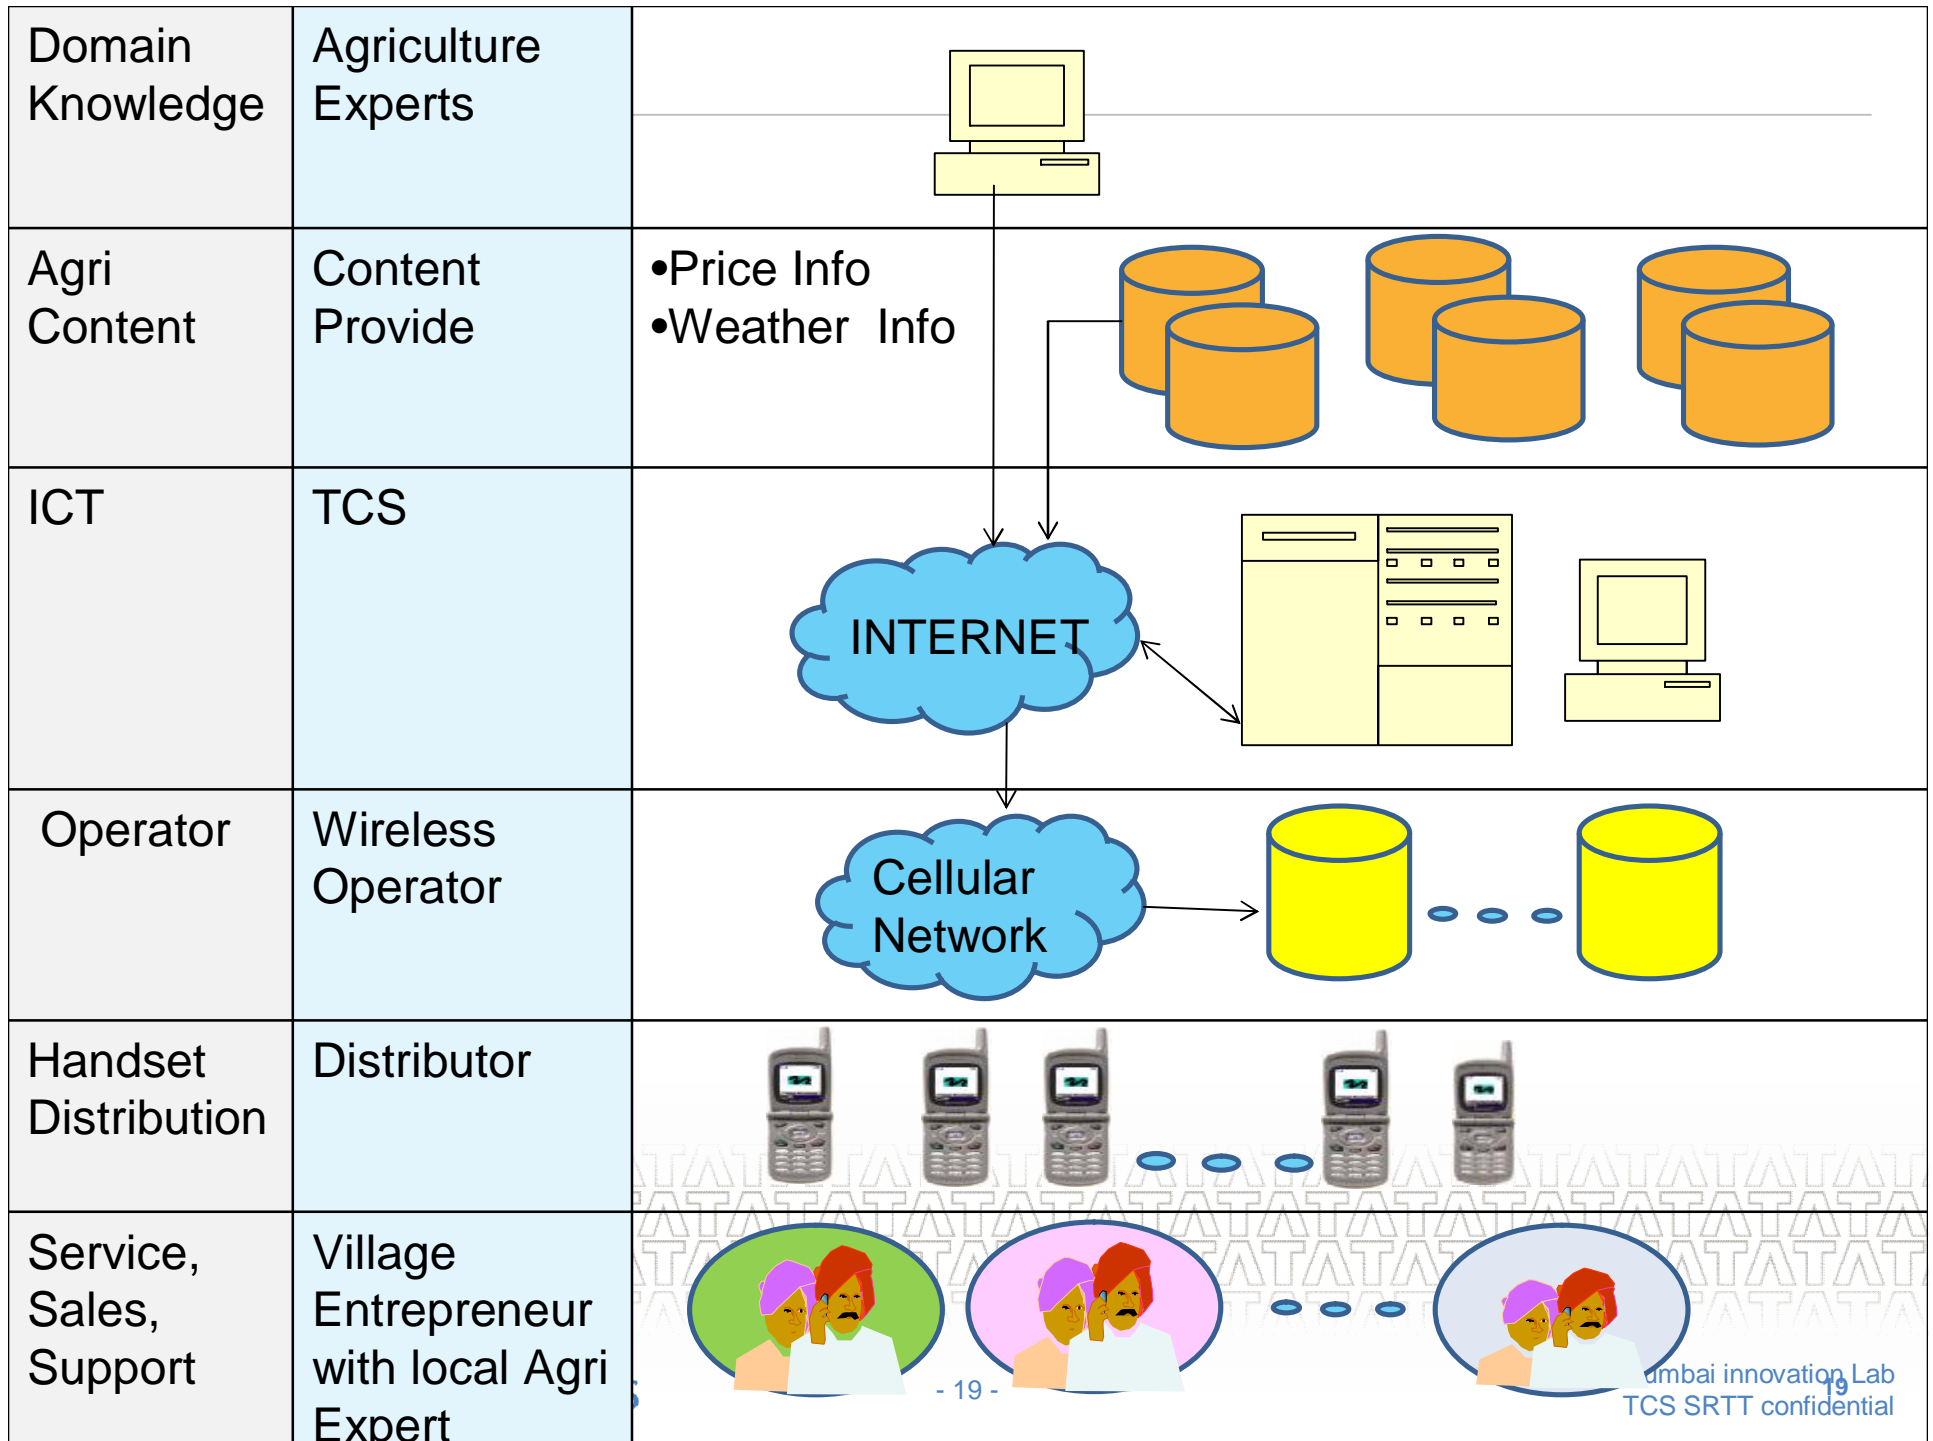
| Domain Knowledge | Agriculture Experts | |
|---|---|---|
| Agri Content | Content Provide | •Price Info •Weather Info |
| ICT | TCS | INTERNET |
| Operator | Wireless Operator | Cellular Network |
| Handset Distribution | Distributor | |
| Service, Sales, Support | Village Entrepreneur with local Agri Expert | |

- 19 -

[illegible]umbai innovation Lab 19
TCS SRTT confidential